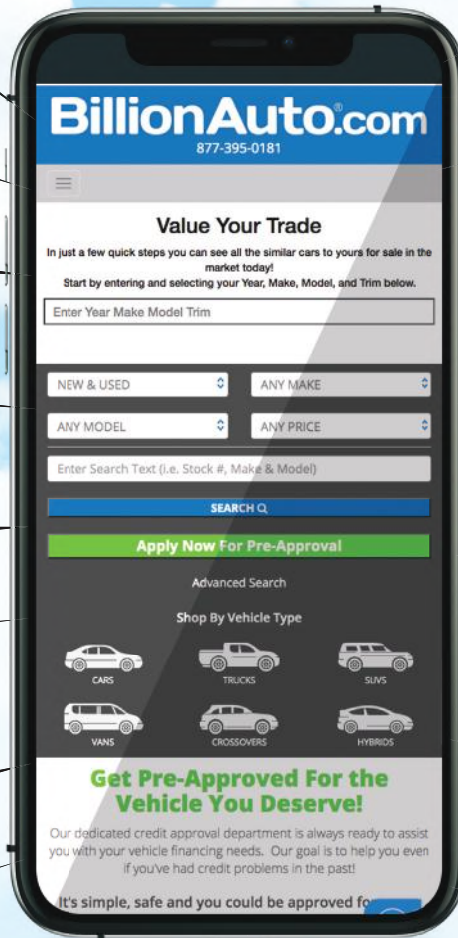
BillionAuto.com
877-395-0181

Value Your Trade

In just a few quick steps you can see all the similar cars to yours for sale in the market today!
Start by entering and selecting your Year, Make, Model, and Trim below.

Enter Year Make Model Trim

NEW & USED
ANY MAKE
ANY MODEL
ANY PRICE

Enter Search Text (i.e. Stock #, Make & Model)

SEARCH

Apply Now For Pre-Approval

Advanced Search

Shop By Vehicle Type

CARS
TRUCKS
SUVS
VANS
CROSSOVERS
HYBRIDS

Get Pre-Approved For the Vehicle You Deserve!

Our dedicated credit approval department is always ready to assist you with your vehicle financing needs. Our goal is to help you even if you've had credit problems in the past!

It's simple, safe and you could be approved fo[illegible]